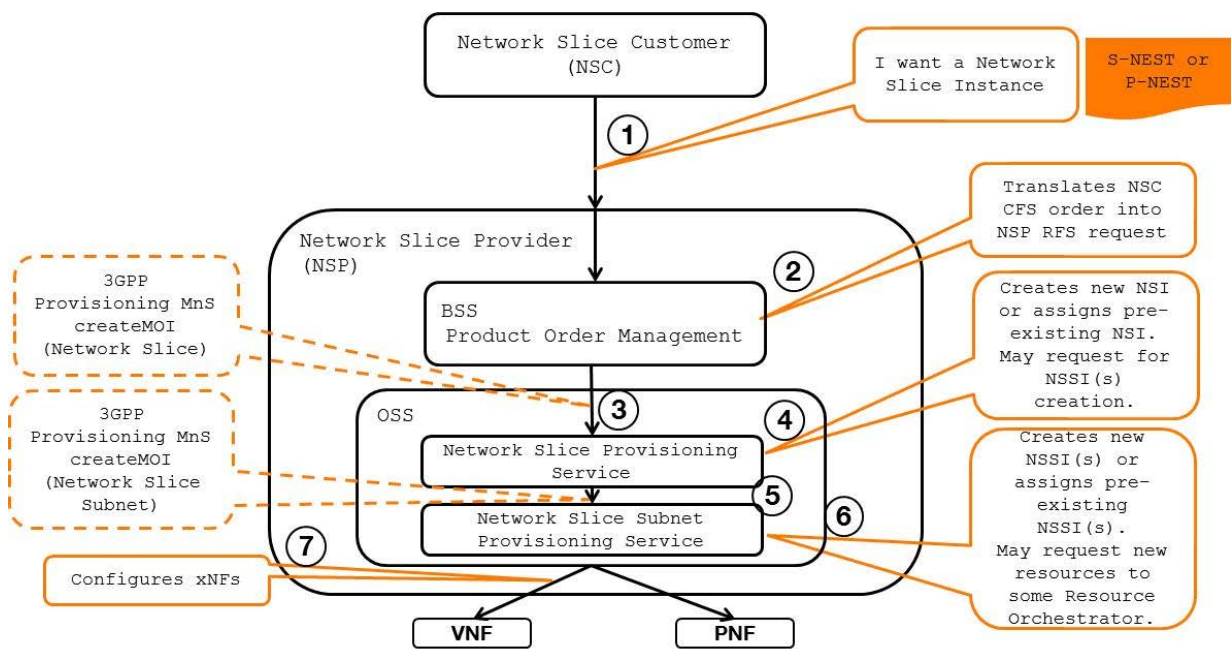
Network Slice Customer (NSC)

I want a Network Slice Instance

S-NEST or P-NEST

1

Translates NSC CFS order into NSP RFS request

Network Slice Provider (NSP)

2

3GPP Provisioning MnS createMOI (Network Slice)

BSS Product Order Management

Creates new NSI or assigns pre-existing NSI. May request for NSSI(s) creation.

OSS

3

4

3GPP Provisioning MnS createMOI (Network Slice Subnet)

Network Slice Provisioning Service

5

Creates new NSSI(s) or assigns pre-existing NSSI(s). May request new resources to some Resource Orchestrator.

6

Network Slice Subnet Provisioning Service

7

Configures xNFs

VNF

PNF